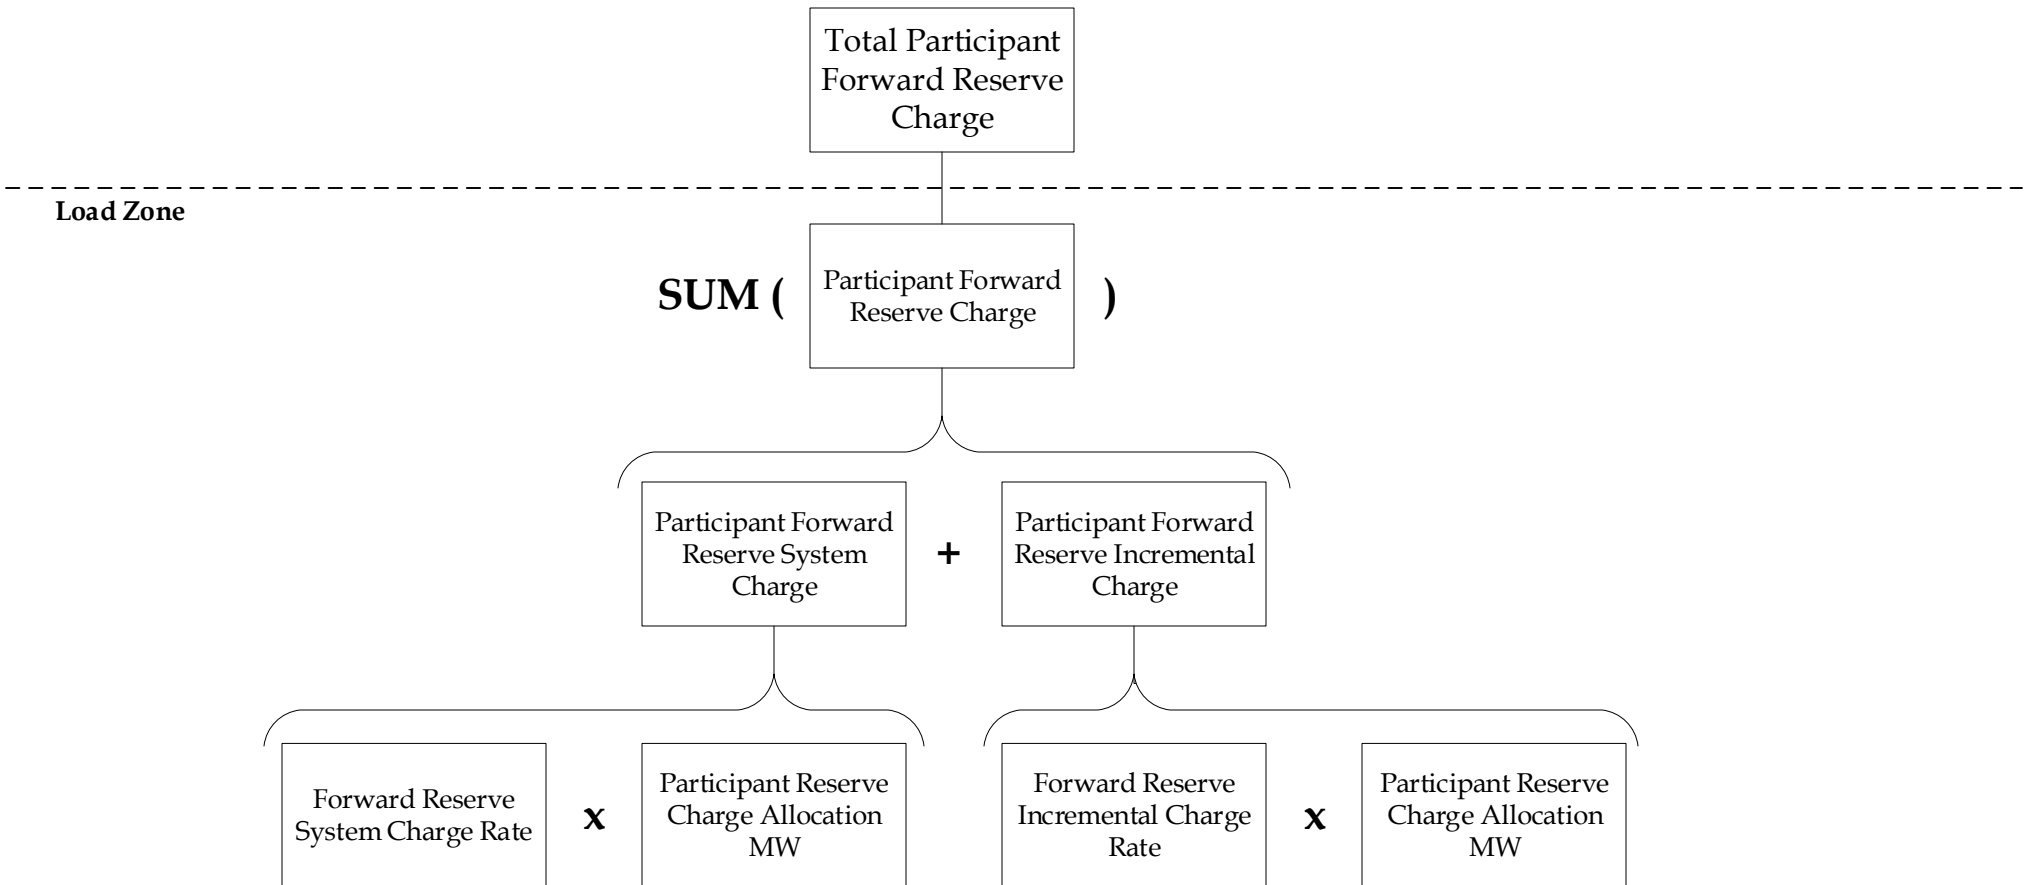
Total Participant Forward Reserve Charge

Load Zone

SUM ( Participant Forward Reserve Charge )

Participant Forward Reserve System Charge + Participant Forward Reserve Incremental Charge

Forward Reserve System Charge Rate x Participant Reserve Charge Allocation MW

Forward Reserve Incremental Charge Rate x Participant Reserve Charge Allocation MW